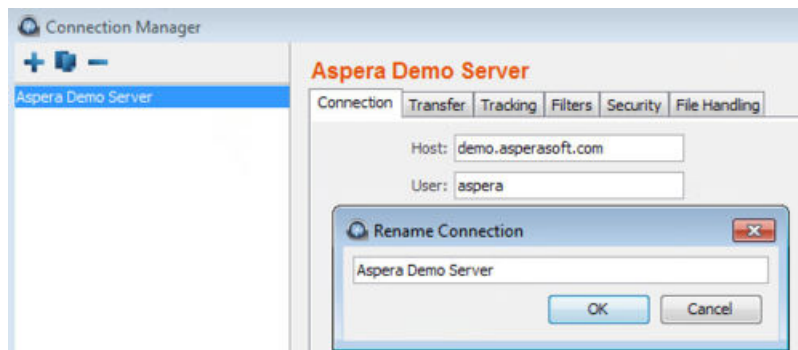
Connection Manager

Aspera Demo Server

Aspera Demo Server

Connection | Transfer | Tracking | Filters | Security | File Handling

Host: demo.asperasoft.com

User: aspera

Rename Connection

Aspera Demo Server

OK Cancel